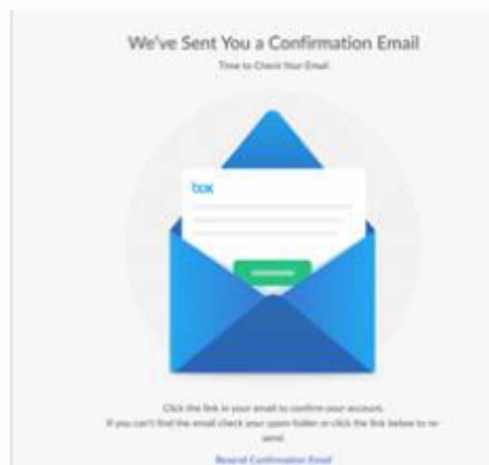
We've Sent You a Confirmation Email

Time to Check Your Email

box

Click the link in your email to confirm your account. If you can't find the email check your spam folder or click the link below to re-send.

Resend Confirmation Email